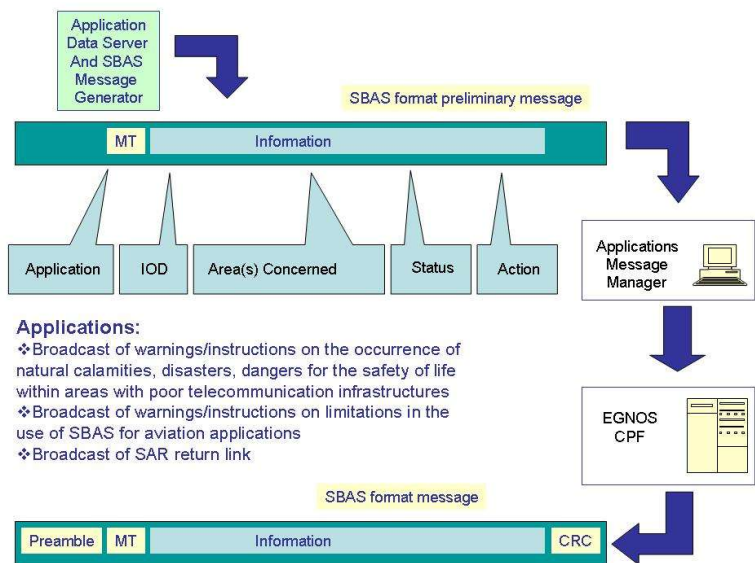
Application Data Server And SBAS Message Generator

SBAS format preliminary message

MT

Information

Application

IOD

Area(s) Concerned

Status

Action

Applications Message Manager

Applications:
❖Broadcast of warnings/instructions on the occurrence of natural calamities, disasters, dangers for the safety of life within areas with poor telecommunication infrastructures
❖Broadcast of warnings/instructions on limitations in the use of SBAS for aviation applications
❖Broadcast of SAR return link

EGNOS CPF

SBAS format message

Preamble

MT

Information

CRC